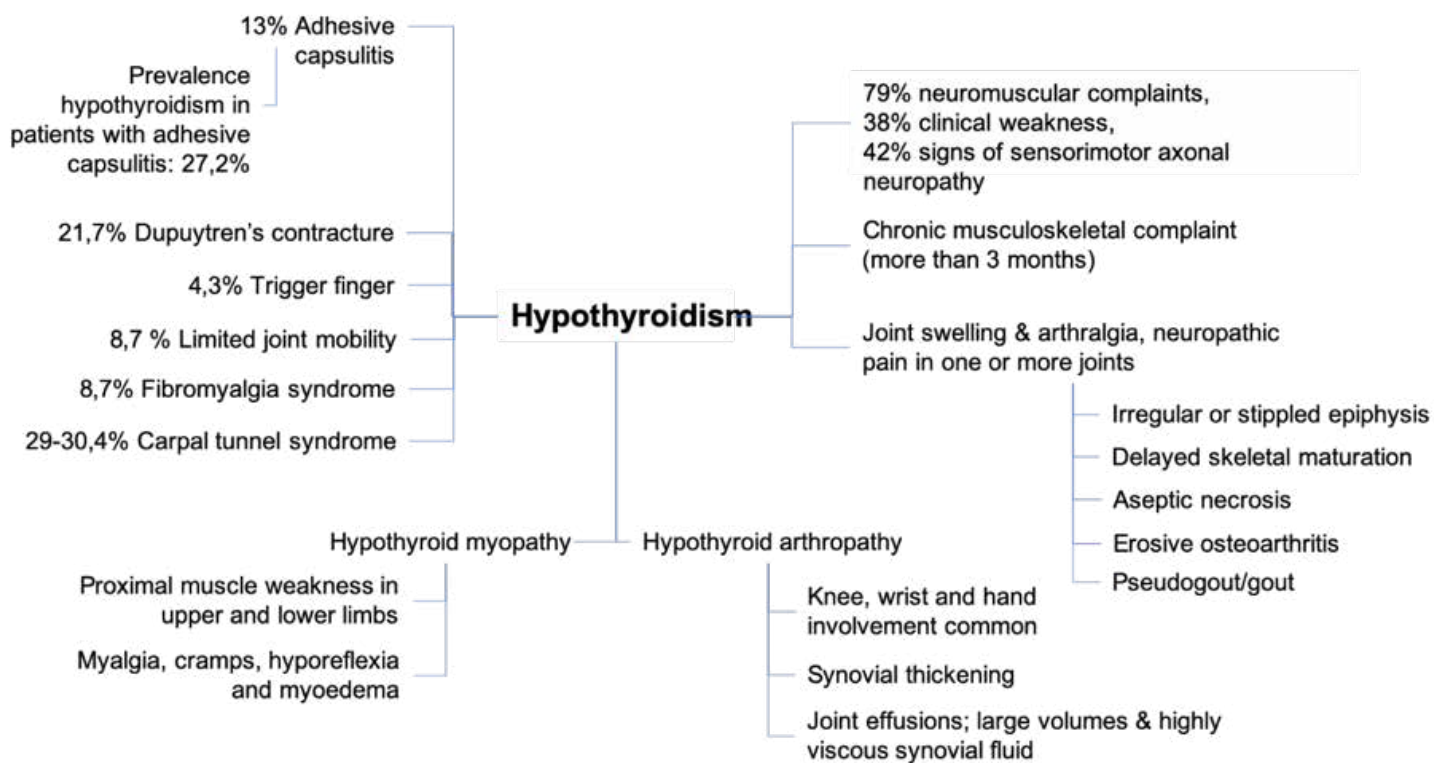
13% Adhesive capsulitis

Prevalence hypothyroidism in patients with adhesive capsulitis: 27,2%

21,7% Dupuytren's contracture

4,3% Trigger finger

8,7 % Limited joint mobility

8,7% Fibromyalgia syndrome

29-30,4% Carpal tunnel syndrome

Hypothyroidism

79% neuromuscular complaints,
38% clinical weakness,
42% signs of sensorimotor axonal neuropathy

Chronic musculoskeletal complaint (more than 3 months)

Joint swelling & arthralgia, neuropathic pain in one or more joints

Irregular or stippled epiphysis

Delayed skeletal maturation

Aseptic necrosis

Erosive osteoarthritis

Pseudogout/gout

Hypothyroid myopathy

Proximal muscle weakness in upper and lower limbs

Myalgia, cramps, hyporeflexia and myoedema

Hypothyroid arthropathy

Knee, wrist and hand involvement common

Synovial thickening

Joint effusions; large volumes & highly viscous synovial fluid